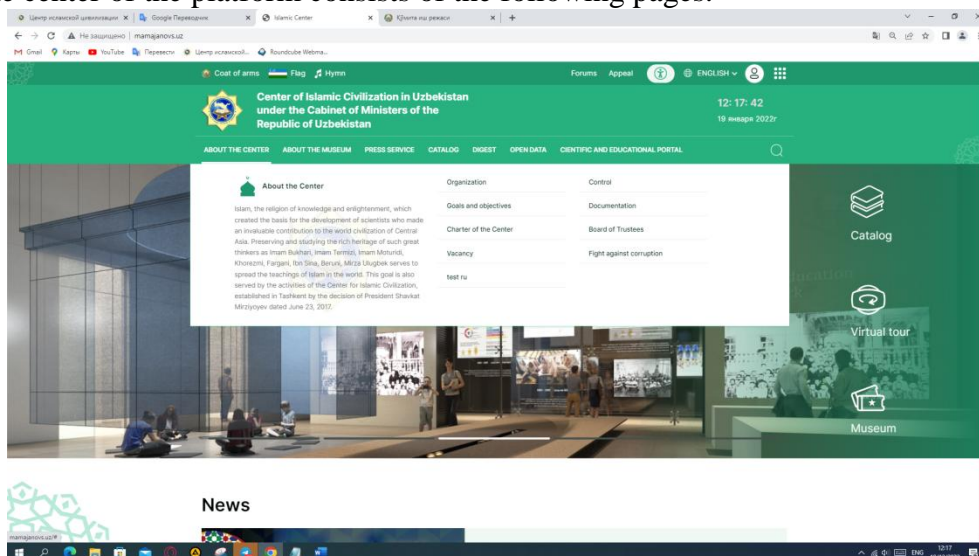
e center of the platform consists of the following pages:

Центр исламской цивилизации | Google Переводчик | Islamic Center | Кўчите иш режаси | +

Не защищено | mamajanovs.uz

Gmail Карты YouTube Перевести Центр исламской... Roundcube Webma...

Coat of arms Flag Hymn

Forums Appeal ENGLISH

Center of Islamic Civilization in Uzbekistan under the Cabinet of Ministers of the Republic of Uzbekistan

12: 17: 42
19 января 2022г

ABOUT THE CENTER ABOUT THE MUSEUM PRESS SERVICE CATALOG DIGEST OPEN DATA CIENTIFIC AND EDUCATIONAL PORTAL

About the Center

Islam, the religion of knowledge and enlightenment, which created the basis for the development of scientists who made an invaluable contribution to the world civilization of Central Asia. Preserving and studying the rich heritage of such great thinkers as Imam Bukhari, Imam Termizi, Imam Moturidi, Khorezmi, Fargani, Ibn Sina, Beruni, Mirza Ulugbek serves to spread the teachings of Islam in the world. This goal is also served by the activities of the Center for Islamic Civilization, established in Tashkent by the decision of President Shavkat Mirziyoyev dated June 23, 2017.

Organization
Goals and objectives
Charter of the Center
Vacancy
test ru

Control
Documentation
Board of Trustees
Fight against corruption

Catalog

Virtual tour

Museum

News

mamajanovs.uz/#

ENG 12:17